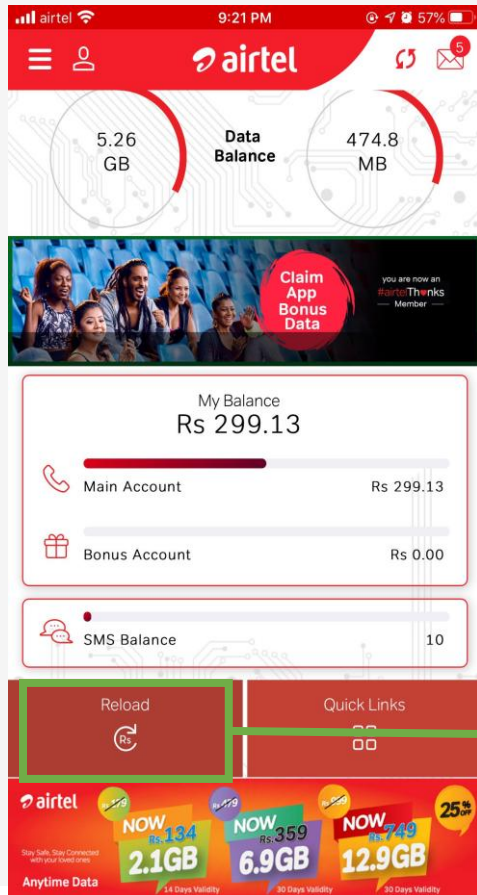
airtel 9:21 PM 57%

airtel 5

5.26 GB Data Balance 474.8 MB

Claim App Bonus Data

you are now an #airtelThanks Member

My Balance
Rs 299.13

Main Account Rs 299.13

Bonus Account Rs 0.00

SMS Balance 10

Reload

Quick Links

airtel

Stay Safe, Stay Connected with your loved ones

Anytime Data

Rs.179 NOW Rs.134 2.1GB 14 Days Validity

Rs.479 NOW Rs.359 6.9GB 30 Days Validity

Rs.999 NOW Rs.749 12.9GB 30 Days Validity

25% OFF